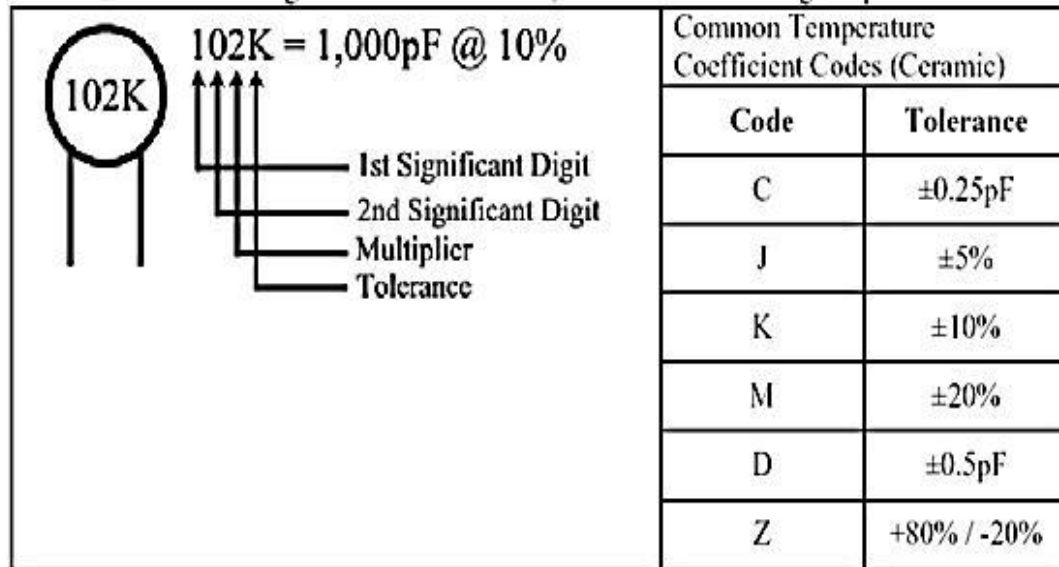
102K

102K = 1,000pF @ 10%

1st Significant Digit
2nd Significant Digit
Multiplier
Tolerance

Common Temperature Coefficient Codes (Ceramic)

| Code | Tolerance |
|---|---|
| C | ±0.25pF |
| J | ±5% |
| K | ±10% |
| M | ±20% |
| D | ±0.5pF |
| Z | +80% / -20% |